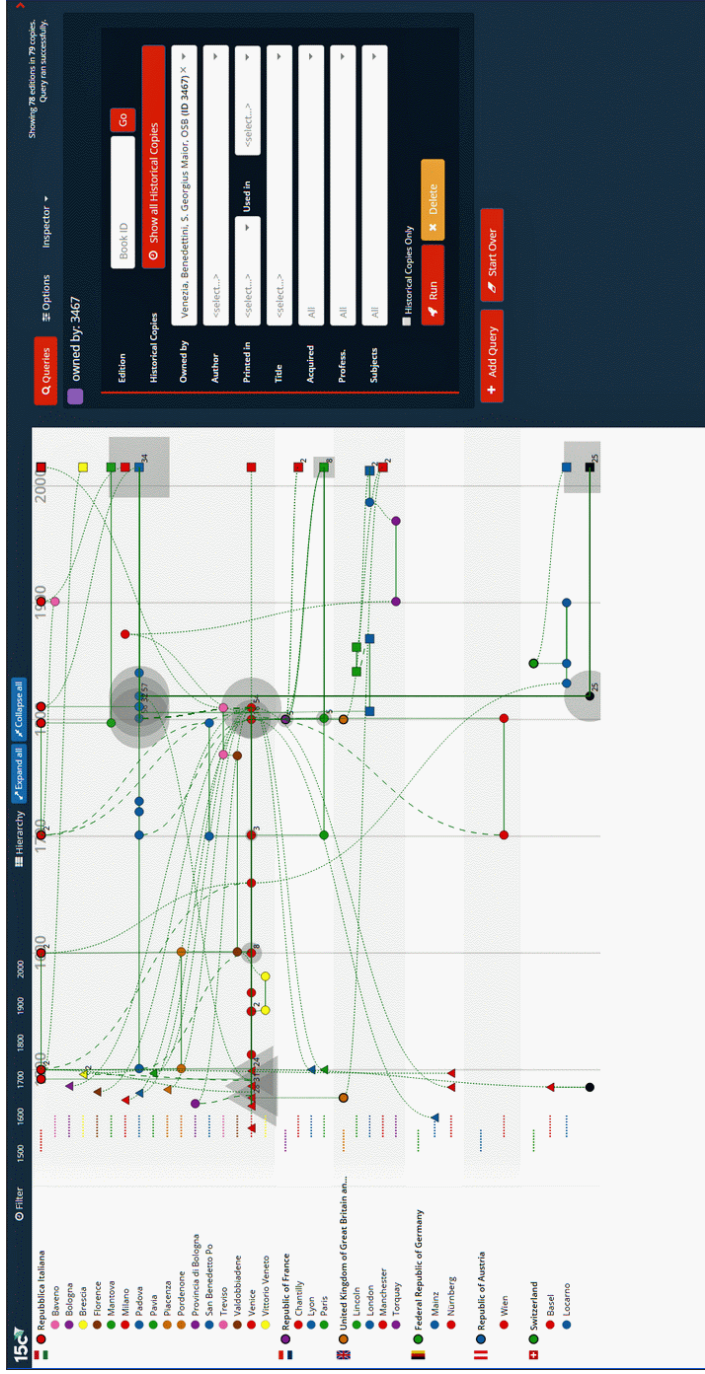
15cV
Filter
1500 1600 1700 1800 1900 2000
Hierarchy
Expand all
Collapse all

Repubblica Italiana
Baveno
Bologna
Brescia
Florence
Mantova
Milano
Padova
Pavia
Piacenza
Pordenone
Provincia di Bologna
San Benedetto Po
Treviso
Valdobbiadene
Venice
Vittorio Veneto
Republic of France
Chantilly
Lyon
Paris
United Kingdom of Great Britain an...
Lincoln
London
Manchester
Torquay
Federal Republic of Germany
Mainz
Nürnberg
Republic of Austria
Wien
Switzerland
Basel
Locarno

1700 1800 1900 2000

24
2
8
2
3
2
57
5
5
2
34
2
8
2
25
25

Showing 78 editions in 79 copies.
Query ran successfully.

Queries
Options
Inspector
owned by: 3467

Edition
Book ID
Go
Historical Copies
Show all Historical Copies
Owned by
Venezia, Benedettini, S. Georgius Maior, OSB (ID 3467)
Author
<select...>
Printed in
<select...>
Used in
<select...>
Title
<select...>
Acquired
All
Profess.
All
Subjects
All
Historical Copies Only
Run
Delete
Add Query
Start Over